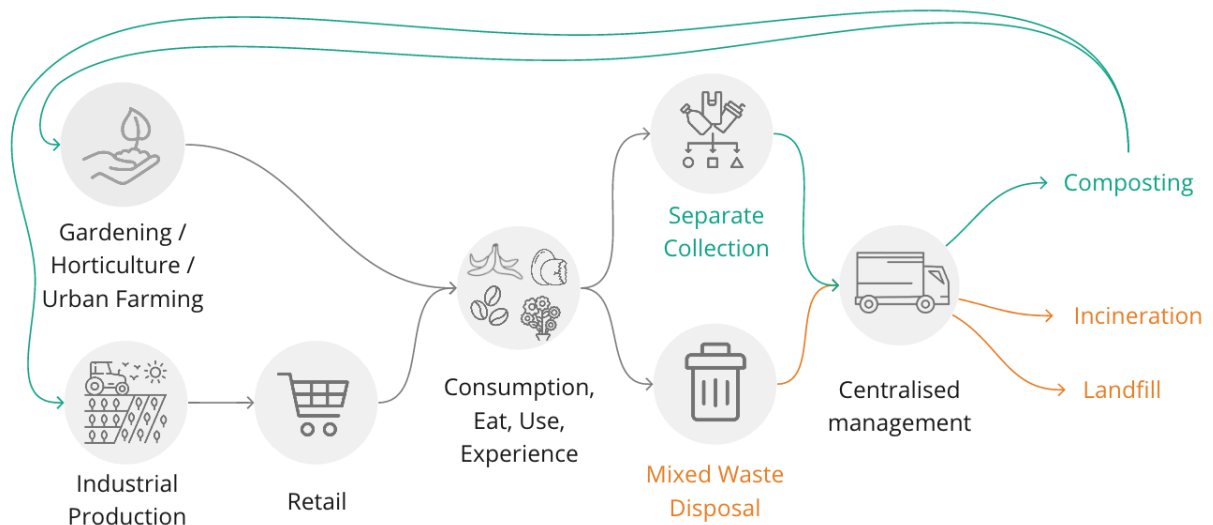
Gardening / Horticulture / Urban Farming

Industrial Production

Retail

Consumption, Eat, Use, Experience

Separate Collection

Mixed Waste Disposal

Centralised management

Composting

Incineration

Landfill